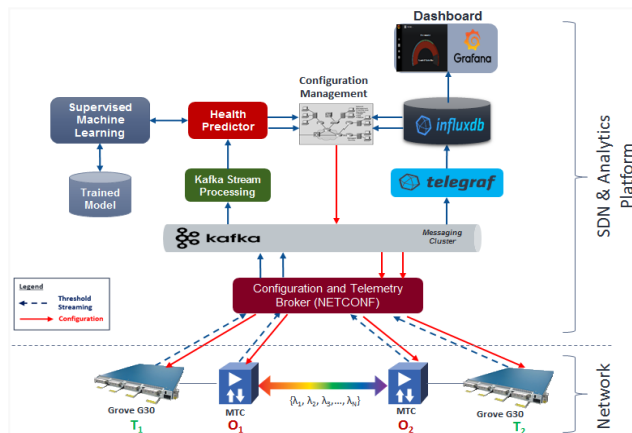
Dashboard

Grafana

Configuration Management

Supervised Machine Learning

Health Predictor

influxdb

Trained Model

Kafka Stream Processing

telegraf

kafka

Messaging Cluster

SDN & Analytics Platform

Legend
Threshold Streaming
Configuration

Configuration and Telemetry Broker (NETCONF)

Network

Grove G30
$T_1$

MTC
$O_1$

$\{\lambda_1, \lambda_2, \lambda_3, \ldots, \lambda_N\}$

MTC
$O_2$

Grove G30
$T_2$